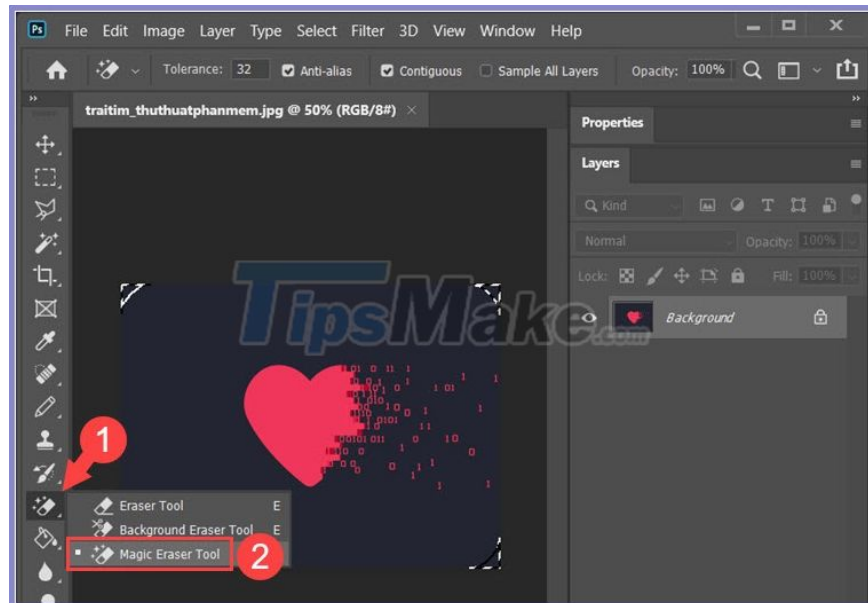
Ps File Edit Image Layer Type Select Filter 3D View Window Help

Tolerance: 32 Anti-alias Contiguous Sample All Layers Opacity: 100%

traitim_thuthuatphanmem.jpg @ 50% (RGB/8#)

Properties

Layers

Kind

Normal Opacity: 100%

Lock: Fill: 100%

Background

TipsMake.com

1

Eraser Tool E
Background Eraser Tool E
Magic Eraser Tool

2